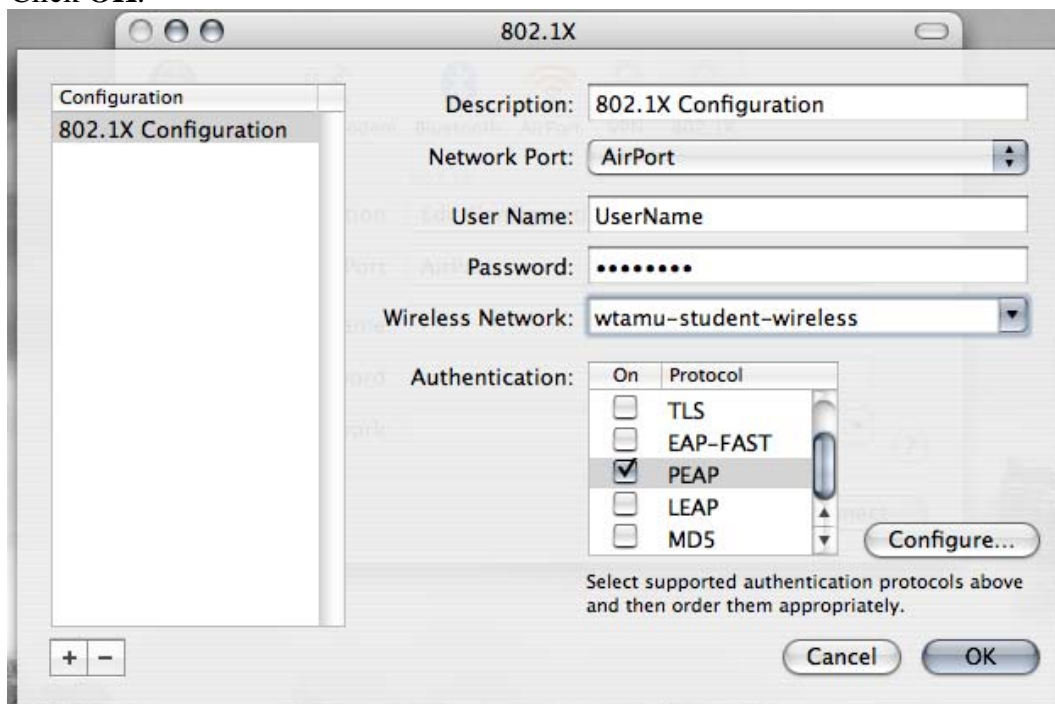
Click OK.

802.1X

Configuration
802.1X Configuration

Description: 802.1X Configuration
Network Port: AirPort
User Name: UserName
Password: ••••••••
Wireless Network: wtamu-student-wireless
Authentication:

| On | Protocol |
|---|---|
| ☐ | TLS |
| ☐ | EAP-FAST |
| ☑ | PEAP |
| ☐ | LEAP |
| ☐ | MD5 |

Configure...

Select supported authentication protocols above and then order them appropriately.

+ −

Cancel OK